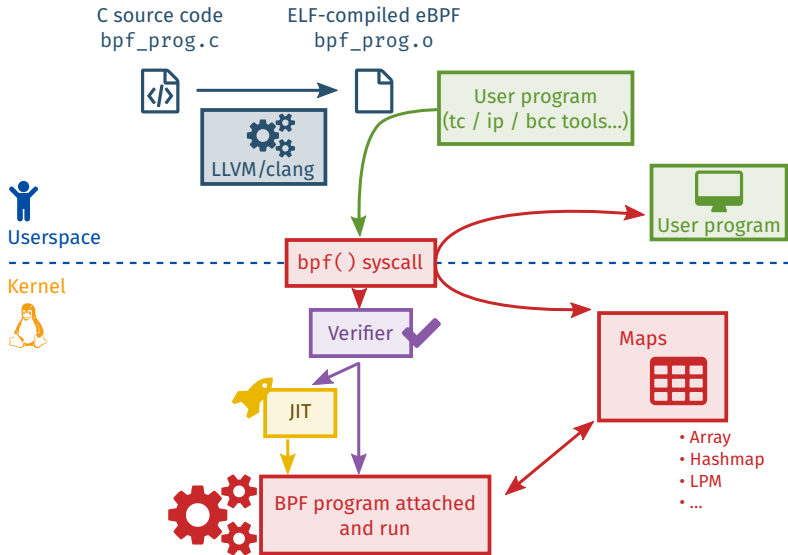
C source code
bpf_prog.c

ELF-compiled eBPF
bpf_prog.o

LLVM/clang

User program
(tc / ip / bcc tools...)

Userspace

User program

Kernel

bpf() syscall

Verifier

Maps

JIT

• Array
• Hashmap
• LPM
• ...

BPF program attached and run